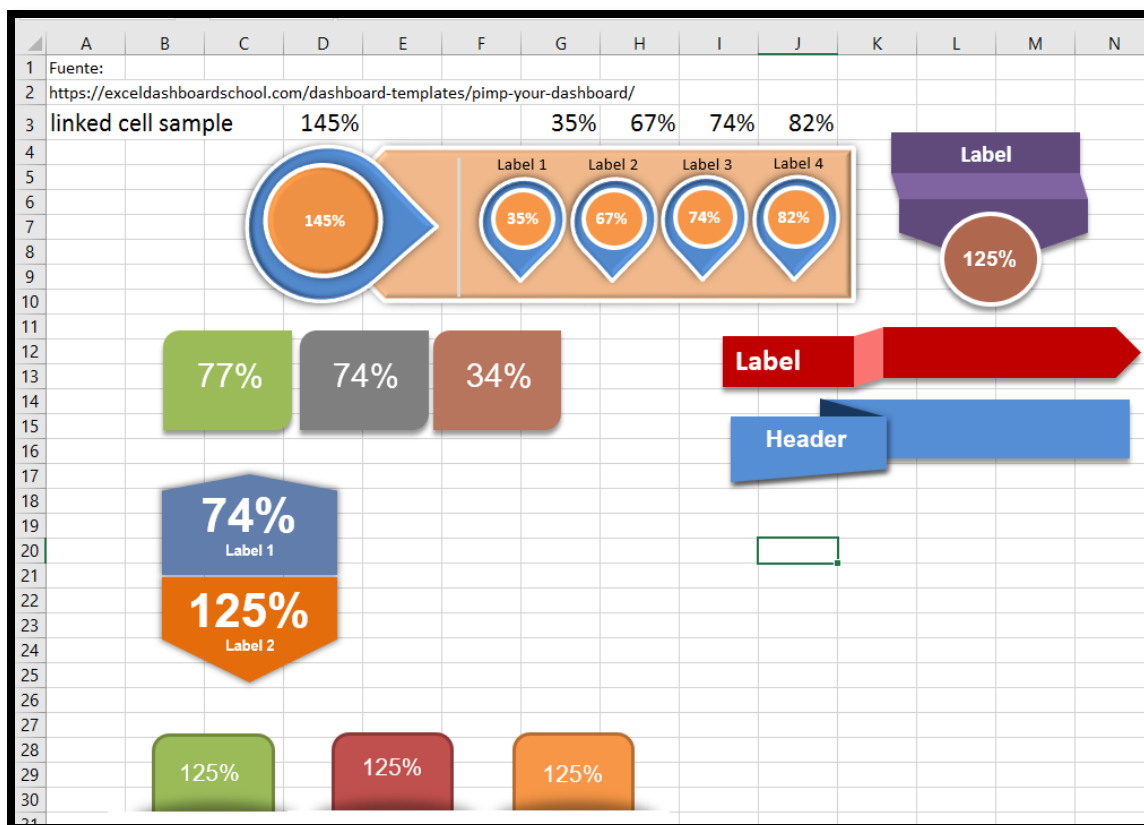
| | A | B | C | D | E | F | G | H | I | J | K | L | M | N |
|---|---|---|---|---|---|---|---|---|---|---|---|---|---|---|
| 1 | Fuente: | | | | | | | | | | | | | |
| 2 | https://exceldashboardschool.com/dashboard-templates/pimp-your-dashboard/ | | | | | | | | | | | | | |
| 3 | linked cell sample | | | 145% | | | 35% | 67% | 74% | 82% | | | | |

4
5
6
7
8
9
10
11
12
13
14
15
16
17
18
19
20
21
22
23
24
25
26
27
28
29
30

145%

Label 1
Label 2
Label 3
Label 4

35%
67%
74%
82%

Label

125%

77%
74%
34%

Label

Header

74%
Label 1

125%
Label 2

125%
125%
125%